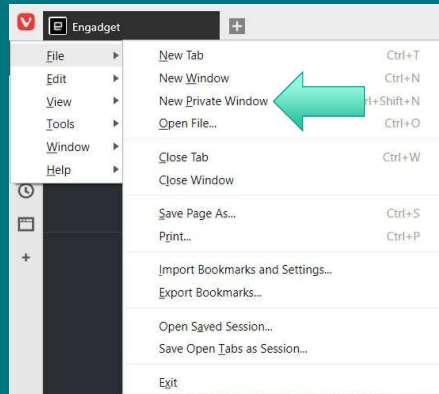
Engadget

File
Edit
View
Tools
Window
Help

New Tab Ctrl+T
New Window Ctrl+N
New Private Window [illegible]rl+Shift+N
Open File... Ctrl+O

Close Tab Ctrl+W
Close Window

Save Page As... Ctrl+S
Print... Ctrl+P

Import Bookmarks and Settings...
Export Bookmarks...

Open Saved Session...
Save Open Tabs as Session...

Exit